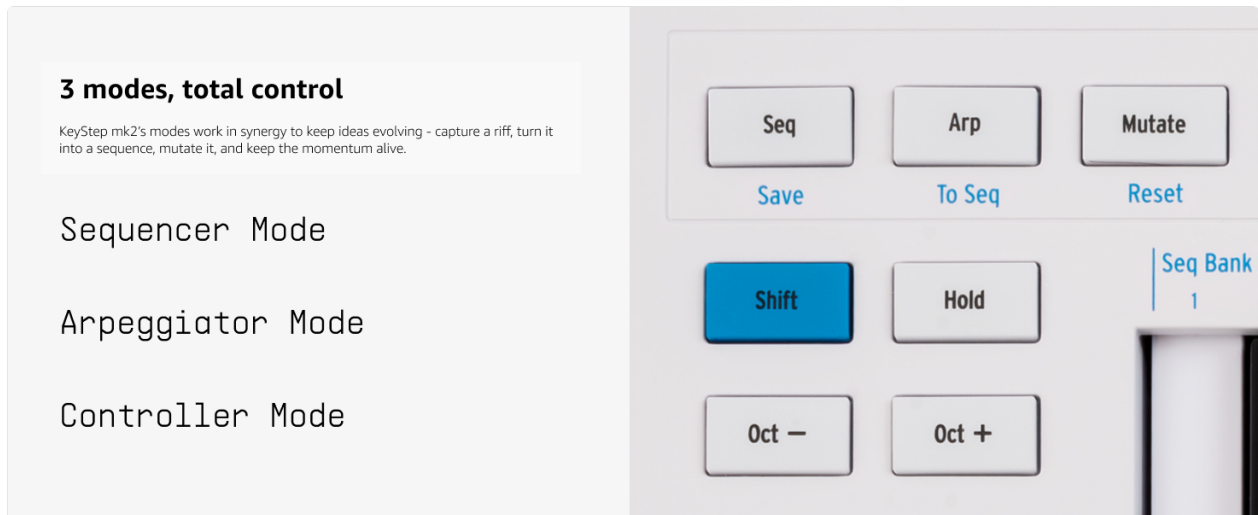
3 modes, total control

KeyStep mk2's modes work in synergy to keep ideas evolving - capture a riff, turn it into a sequence, mutate it, and keep the momentum alive.

Sequencer Mode

Arpeggiator Mode

Controller Mode

Seq

Save

Arp

To Seq

Mutate

Reset

Shift

Hold

Seq Bank

1

Oct −

Oct +